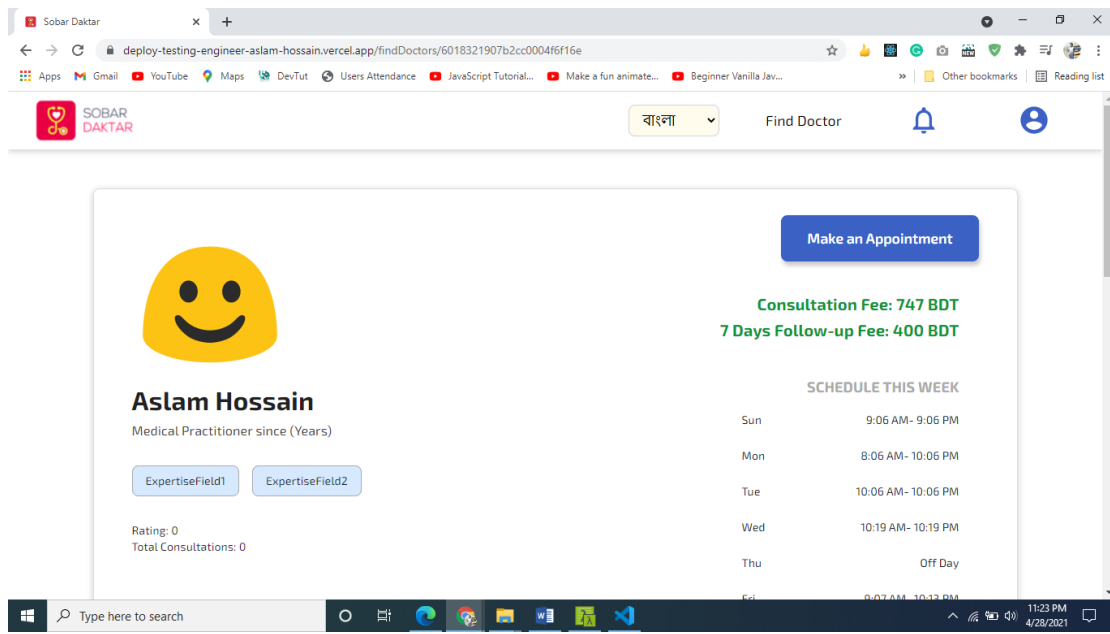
Sobar Daktar

deploy-testing-engineer-aslam-hossain.vercel.app/findDoctors/6018321907b2cc0004f6f16e

Apps Gmail YouTube Maps DevTut Users Attendance JavaScript Tutorial... Make a fun animate... Beginner Vanilla Jav... » Other bookmarks Reading list

SOBAR DAKTAR

বাংলা

Find Doctor

Make an Appointment

Consultation Fee: 747 BDT
7 Days Follow-up Fee: 400 BDT

Aslam Hossain
Medical Practitioner since (Years)

ExpertiseField1 ExpertiseField2

Rating: 0
Total Consultations: 0

SCHEDULE THIS WEEK

| | |
|---|---|
| Sun | 9:06 AM- 9:06 PM |
| Mon | 8:06 AM- 10:06 PM |
| Tue | 10:06 AM- 10:06 PM |
| Wed | 10:19 AM- 10:19 PM |
| Thu | Off Day |
| Fri | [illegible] |

Type here to search

11:23 PM
4/28/2021